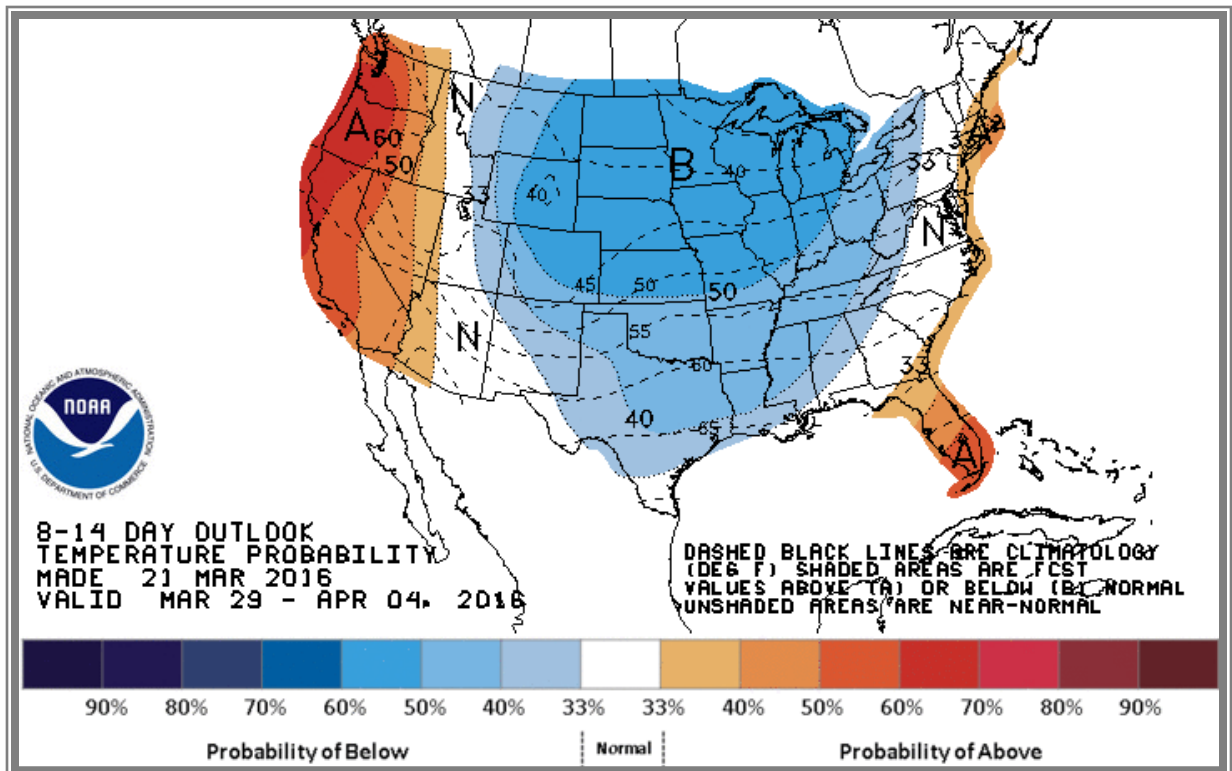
A
60
50
N
33
40
B
40
33
N
45
50
50
55
N
60
40
65
33
A
33
A
NOAA
NATIONAL OCEANIC AND ATMOSPHERIC ADMINISTRATION
U.S. DEPARTMENT OF COMMERCE

8-14 DAY OUTLOOK
TEMPERATURE PROBABILITY
MADE 21 MAR 2016
VALID MAR 29 - APR 04, 2016

DASHED BLACK LINES ARE CLIMATOLOGY (DEG F) SHADED AREAS ARE FCST VALUES ABOVE (A) OR BELOW (B) NORMAL UNSHADED AREAS ARE NEAR-NORMAL

90% 80% 70% 60% 50% 40% 33% 33% 40% 50% 60% 70% 80% 90%

Probability of Below
Normal
Probability of Above